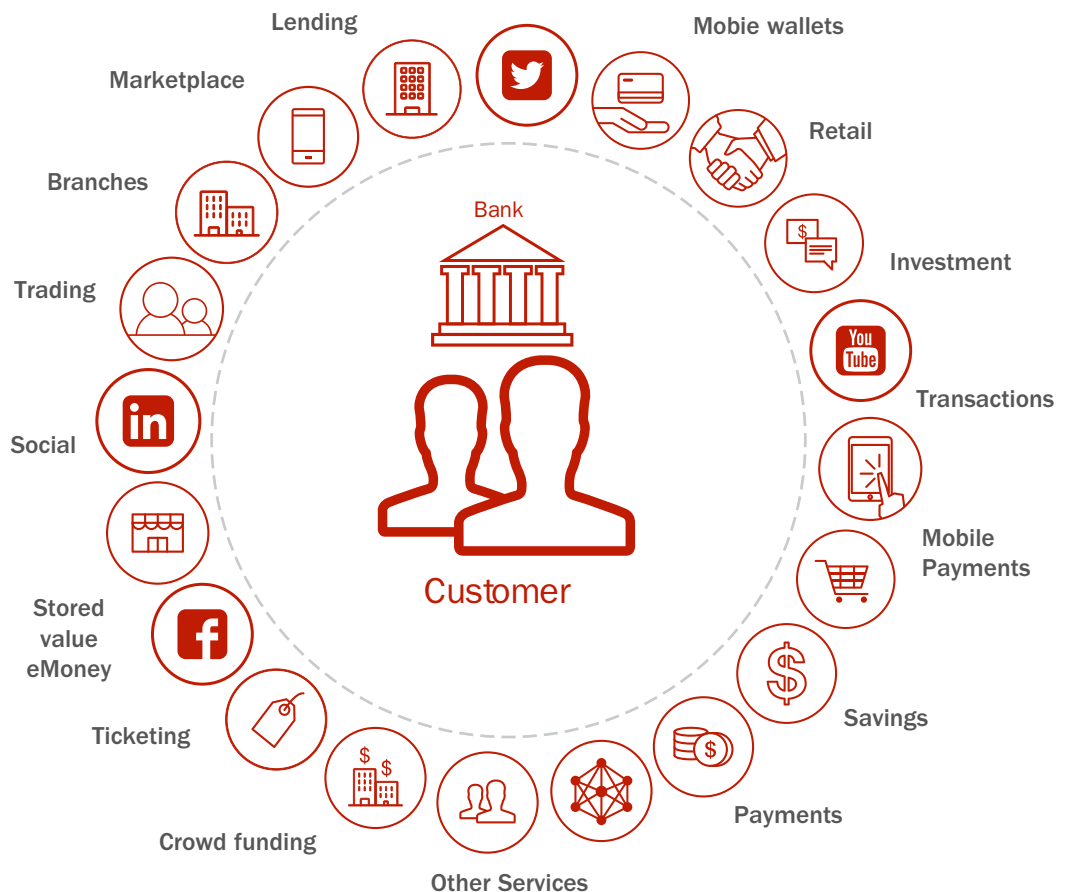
Lending

Mobie wallets

Marketplace

Retail

Branches

Investment

Trading

You Tube

Transactions

Social

Mobile Payments

Stored value eMoney

Savings

Ticketing

Payments

Crowd funding

Other Services

Bank

Customer